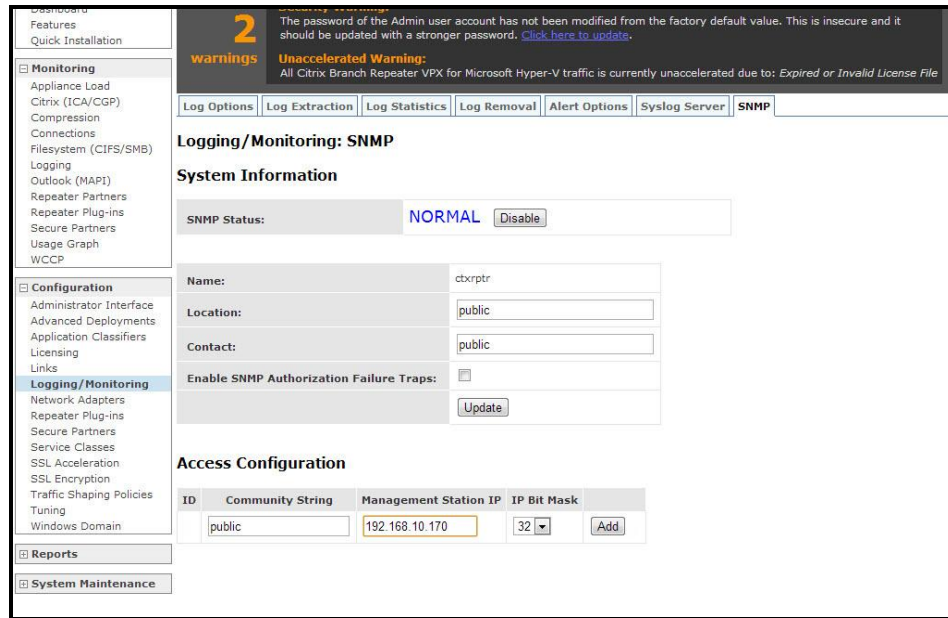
Dashboard
Features
Quick Installation

Monitoring
Appliance Load
Citrix (ICA/CGP)
Compression
Connections
Filesystem (CIFS/SMB)
Logging
Outlook (MAPI)
Repeater Partners
Repeater Plug-ins
Secure Partners
Usage Graph
WCCP

Configuration
Administrator Interface
Advanced Deployments
Application Classifiers
Licensing
Links
Logging/Monitoring
Network Adapters
Repeater Plug-ins
Secure Partners
Service Classes
SSL Acceleration
SSL Encryption
Traffic Shaping Policies
Tuning
Windows Domain

Reports

System Maintenance

2 warnings

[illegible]
The password of the Admin user account has not been modified from the factory default value. This is insecure and it should be updated with a stronger password. Click here to update.

Unaccelerated Warning:
All Citrix Branch Repeater VPX for Microsoft Hyper-V traffic is currently unaccelerated due to: Expired or Invalid License File

Log Options | Log Extraction | Log Statistics | Log Removal | Alert Options | Syslog Server | SNMP

Logging/Monitoring: SNMP

System Information

| SNMP Status: | NORMAL Disable |
|---|---|

| Name: | ctxrptr |
|---|---|
| Location: | public |
| Contact: | public |
| Enable SNMP Authorization Failure Traps: | |
| | Update |

Access Configuration

| ID | Community String | Management Station IP | IP Bit Mask | |
|---|---|---|---|---|
| | public | 192.168.10.170 | 32 | Add |